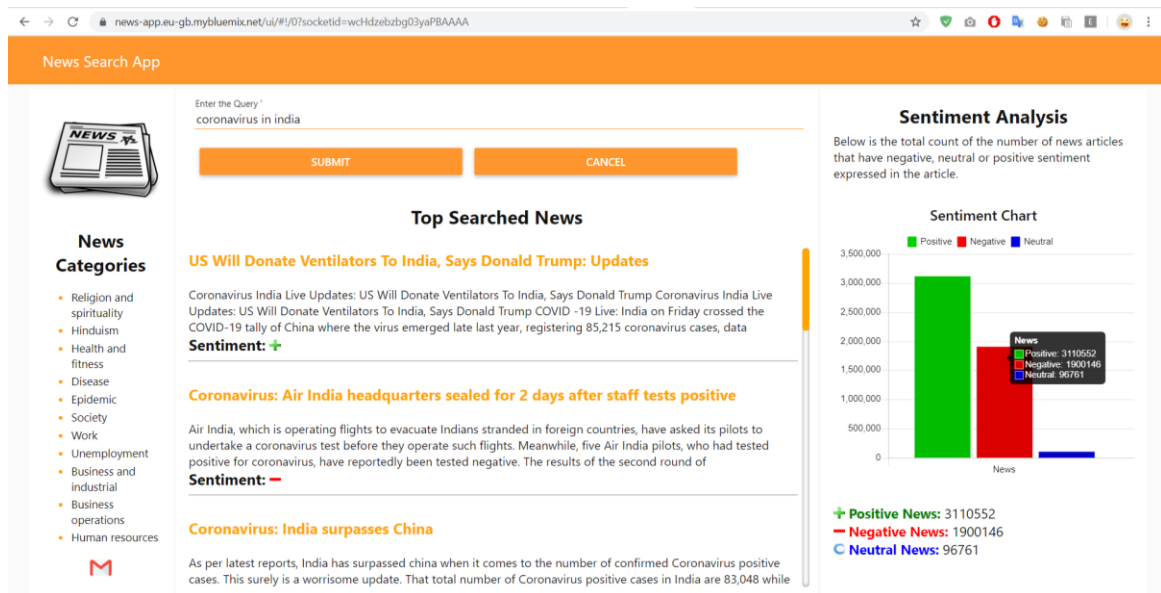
news-app.eu-gb.mybluemix.net/ui/#!/0?socketid=wcHdzebzbg03yaPBAAAA

News Search App

NEWS

News Categories

- Religion and spirituality
- Hinduism
- Health and fitness
- Disease
- Epidemic
- Society
- Work
- Unemployment
- Business and industrial
- Business operations
- Human resources

Enter the Query *
coronavirus in india

SUBMIT

CANCEL

Top Searched News

US Will Donate Ventilators To India, Says Donald Trump: Updates

Coronavirus India Live Updates: US Will Donate Ventilators To India, Says Donald Trump Coronavirus India Live Updates: US Will Donate Ventilators To India, Says Donald Trump COVID -19 Live: India on Friday crossed the COVID-19 tally of China where the virus emerged late last year, registering 85,215 coronavirus cases, data

Sentiment: +

Coronavirus: Air India headquarters sealed for 2 days after staff tests positive

Air India, which is operating flights to evacuate Indians stranded in foreign countries, have asked its pilots to undertake a coronavirus test before they operate such flights. Meanwhile, five Air India pilots, who had tested positive for coronavirus, have reportedly been tested negative. The results of the second round of

Sentiment: −

Coronavirus: India surpasses China

As per latest reports, India has surpassed china when it comes to the number of confirmed Coronavirus positive cases. This surely is a worrisome update. That total number of Coronavirus positive cases in India are 83,048 while

Sentiment Analysis

Below is the total count of the number of news articles that have negative, neutral or positive sentiment expressed in the article.

Sentiment Chart

Positive Negative Neutral

3,500,000
3,000,000
2,500,000
2,000,000
1,500,000
1,000,000
500,000
0

News
Positive: 3110552
Negative: 1900146
Neutral: 96761

News

+ Positive News: 3110552
− Negative News: 1900146
Neutral News: 96761